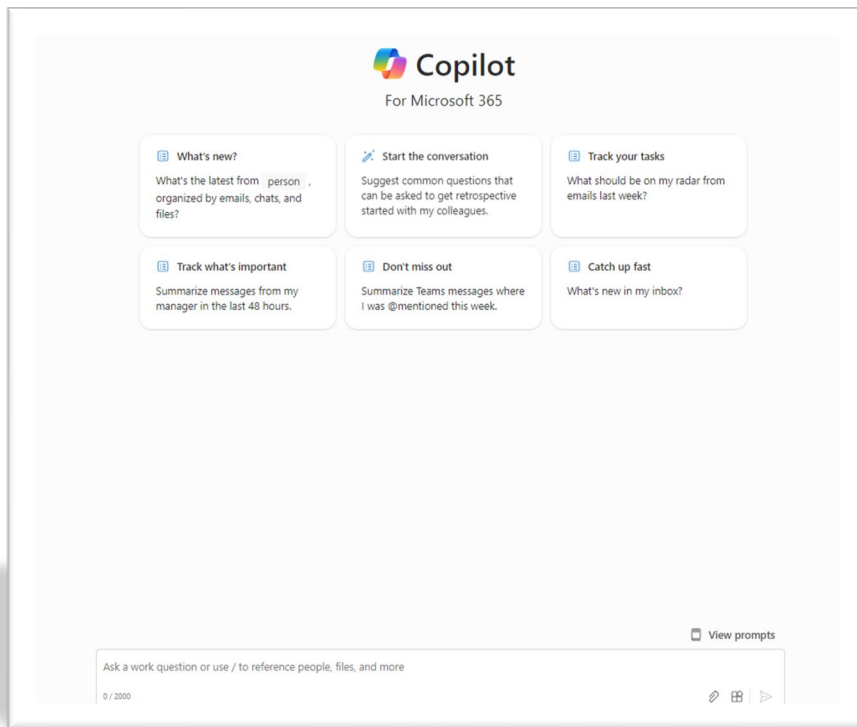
Copilot
For Microsoft 365

What's new?
What's the latest from person , organized by emails, chats, and files?

Start the conversation
Suggest common questions that can be asked to get retrospective started with my colleagues.

Track your tasks
What should be on my radar from emails last week?

Track what's important
Summarize messages from my manager in the last 48 hours.

Don't miss out
Summarize Teams messages where I was @mentioned this week.

Catch up fast
What's new in my inbox?

View prompts

Ask a work question or use / to reference people, files, and more

0 / 2000